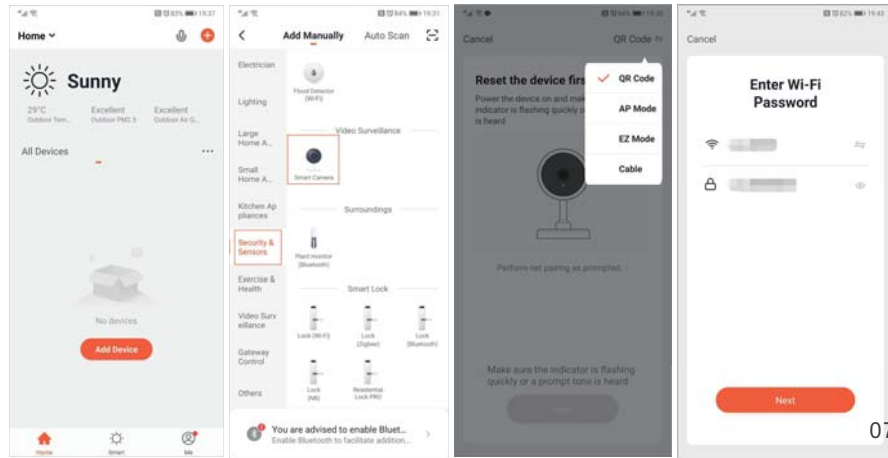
Home
Sunny
29°C Outdoor Tem...
Excellent Outdoor PM2.5
Excellent Outdoor Air Q...
All Devices
No devices
Add Device
Home
Smart
Me

Add Manually
Auto Scan
Electrician
Lighting
Large Home A...
Small Home A...
Kitchen Appliances
Security & Sensors
Exercise & Health
Video Surveillance
Gateway Control
Others
Flood Detector (Wi-Fi)
Video Surveillance
Smart Camera
Surroundings
Plant monitor (Bluetooth)
Smart Lock
Lock (Wi-Fi)
Lock (Zigbee)
Lock (Bluetooth)
Lock (NB)
Residential Lock PRO
You are advised to enable Bluet...
Enable Bluetooth to facilitate addition...

Cancel
QR Code
Reset the device firs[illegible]
Power the device on and mak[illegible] indicator is flashing quickly o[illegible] is heard
QR Code
AP Mode
EZ Mode
Cable
Perform net pairing as prompted.
Make sure the indicator is flashing quickly or a prompt tone is heard
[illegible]

Cancel
Enter Wi-Fi Password
Next
07